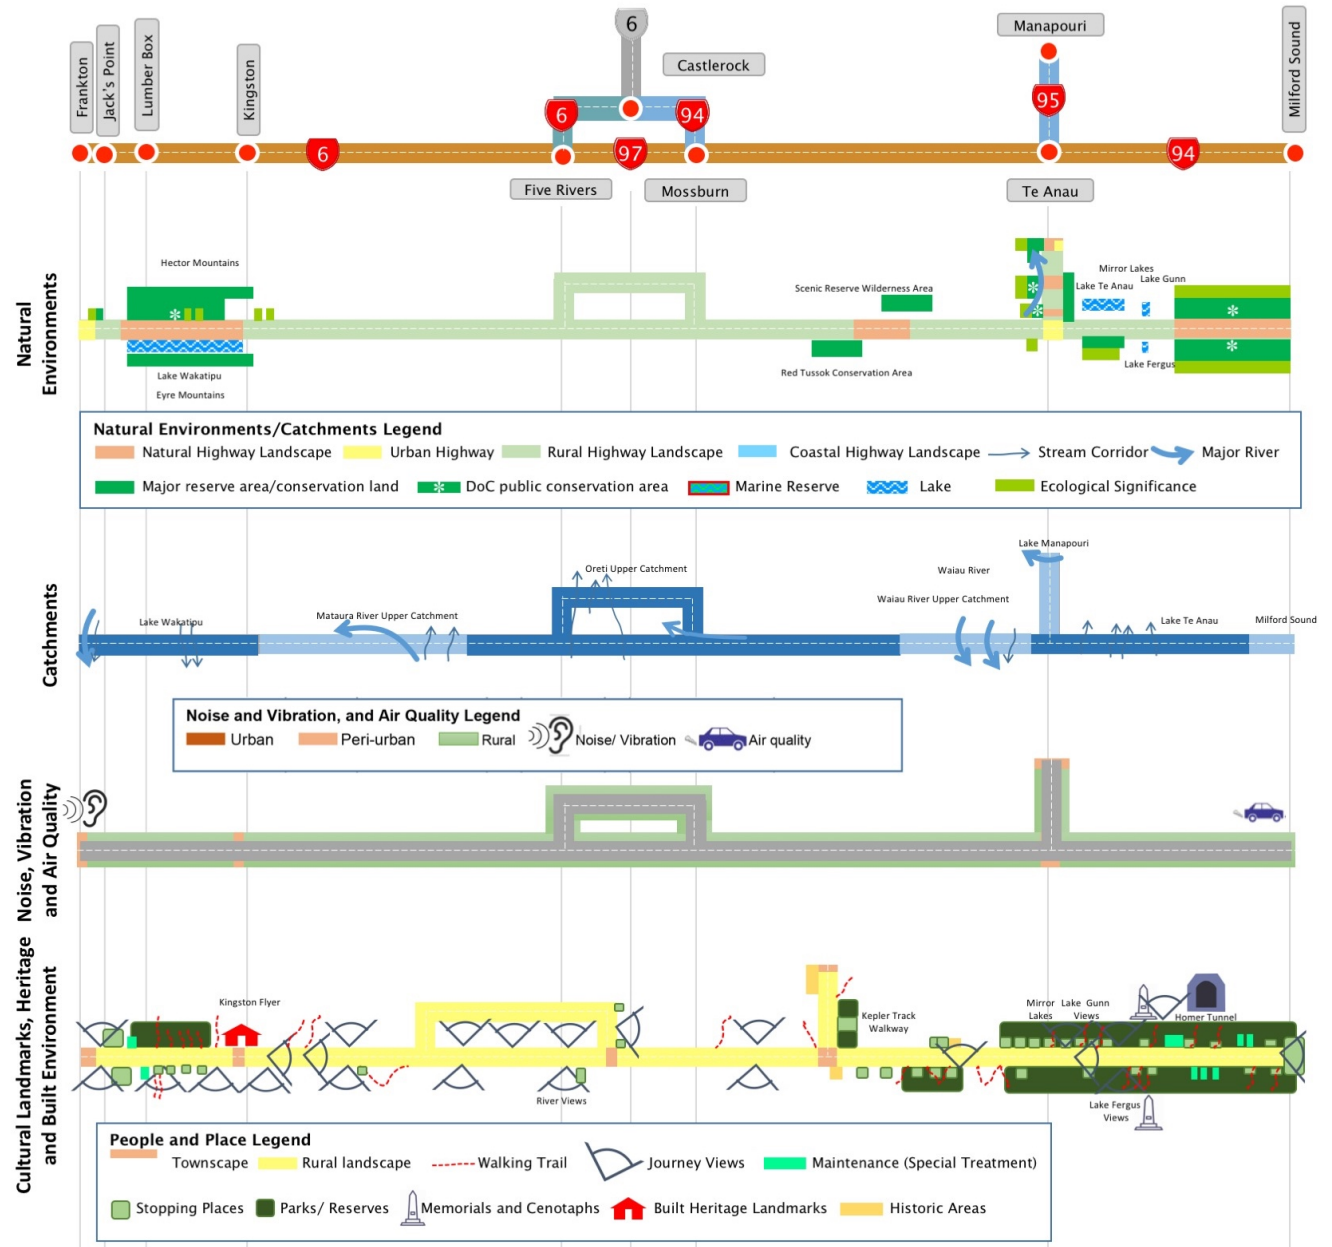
Frankton
Jack's Point
Lumber Box
Kingston
6
6
Castlerock
6
94
97
Manapouri
95
94
Milford Sound
Five Rivers
Mossburn
Te Anau

Natural Environments

Hector Mountains
Lake Wakatipu
Eyre Mountains
Scenic Reserve Wilderness Area
Red Tussok Conservation Area
Mirror Lakes
Lake Gunn
Lake Te Anau
Lake Fergus

Natural Environments/Catchments Legend
Natural Highway Landscape
Urban Highway
Rural Highway Landscape
Coastal Highway Landscape
Stream Corridor
Major River
Major reserve area/conservation land
DoC public conservation area
Marine Reserve
Lake
Ecological Significance

Catchments

Lake Wakatipu
Mataura River Upper Catchment
Oreti Upper Catchment
Lake Manapouri
Waiau River
Waiau River Upper Catchment
Lake Te Anau
Milford Sound

Noise and Vibration, and Air Quality Legend
Urban
Peri-urban
Rural
Noise/ Vibration
Air quality

Noise, Vibration and Air Quality

Cultural Landmarks, Heritage and Built Environment

Kingston Flyer
Kepler Track Walkway
Mirror Lakes
Lake Gunn Views
Homer Tunnel
River Views
Lake Fergus Views

People and Place Legend
Townscape
Rural landscape
Walking Trail
Journey Views
Maintenance (Special Treatment)
Stopping Places
Parks/ Reserves
Memorials and Cenotaphs
Built Heritage Landmarks
Historic Areas